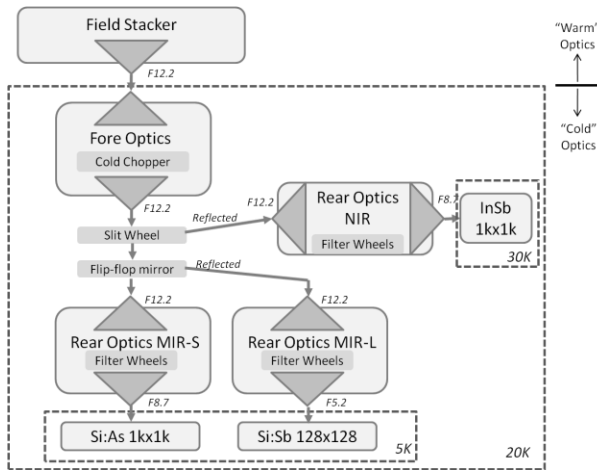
Field Stacker

F12.2

"Warm" Optics

"Cold" Optics

Fore Optics

Cold Chopper

F12.2

Reflected

F12.2

Rear Optics NIR

Filter Wheels

F8.7

InSb 1kx1k

30K

Slit Wheel

Flip-flop mirror

Reflected

F12.2

F12.2

Rear Optics MIR-S

Filter Wheels

Rear Optics MIR-L

Filter Wheels

F8.7

F5.2

Si:As 1kx1k

Si:Sb 128x128

5K

20K